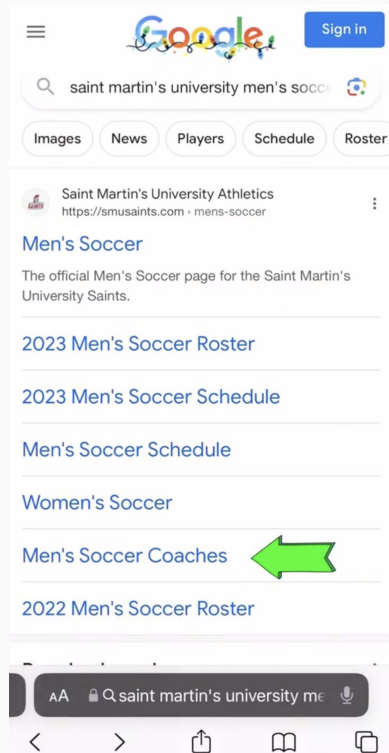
Google

Sign in

saint martin's university men's socc

Images News Players Schedule Roster

Saint Martin's University Athletics
https://smusaints.com › mens-soccer

Men's Soccer

The official Men's Soccer page for the Saint Martin's University Saints.

2023 Men's Soccer Roster

2023 Men's Soccer Schedule

Men's Soccer Schedule

Women's Soccer

Men's Soccer Coaches

2022 Men's Soccer Roster

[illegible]

AA saint martin's university me